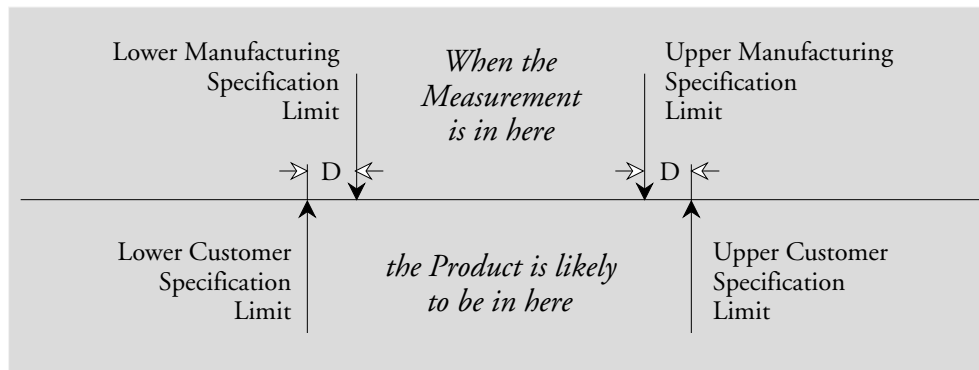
Lower Manufacturing Specification Limit

When the Measurement is in here

Upper Manufacturing Specification Limit

D

D

Lower Customer Specification Limit

the Product is likely to be in here

Upper Customer Specification Limit